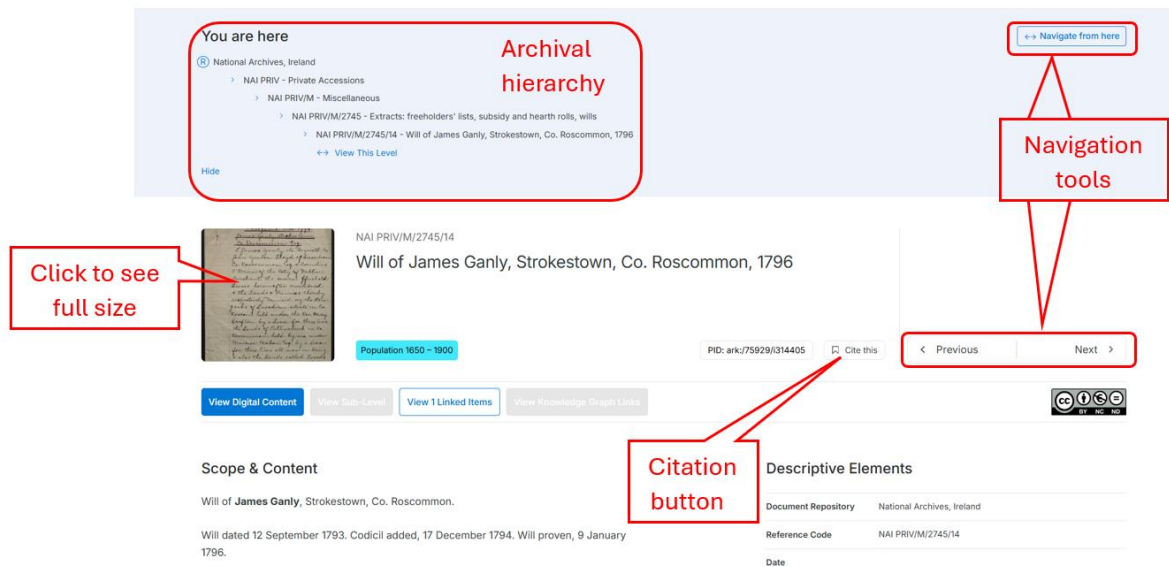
You are here

National Archives, Ireland

NAI PRIV - Private Accessions

NAI PRIV/M - Miscellaneous

NAI PRIV/M/2745 - Extracts: freeholders' lists, subsidy and hearth rolls, wills

NAI PRIV/M/2745/14 - Will of James Ganly, Strokestown, Co. Roscommon, 1796

↔ View This Level

Hide

Archival hierarchy

↔ Navigate from here

Navigation tools

Click to see full size

NAI PRIV/M/2745/14

Will of James Ganly, Strokestown, Co. Roscommon, 1796

Population 1650 - 1900

PID: ark:/75929/i314405

Cite this

< Previous

Next >

View Digital Content

View Sub-Level

View 1 Linked Items

View Knowledge Graph Links

BY NC ND

Citation button

Scope & Content

Will of **James Ganly**, Strokestown, Co. Roscommon.

Will dated 12 September 1793. Codicil added, 17 December 1794. Will proven, 9 January 1796.

Descriptive Elements

| Document Repository | National Archives, Ireland |
|---|---|
| Reference Code | NAI PRIV/M/2745/14 |
| Date | |